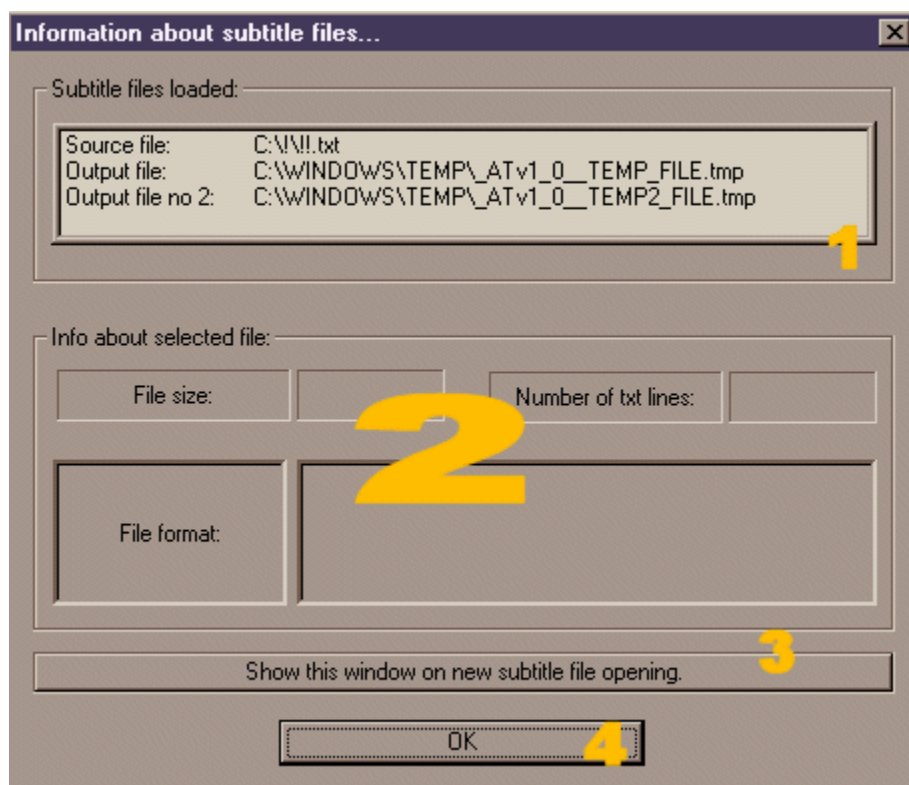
Information about subtitle files...

Subtitle files loaded:

| | |
|---|---|
| Source file: | C:\!\!!.txt |
| Output file: | C:\WINDOWS\TEMP\_ATv1_0__TEMP_FILE.tmp |
| Output file no 2: | C:\WINDOWS\TEMP\_ATv1_0__TEMP2_FILE.tmp |

1

Info about selected file:

File size:

Number of txt lines:

2

File format:

3

Show this window on new subtitle file opening.

OK

4